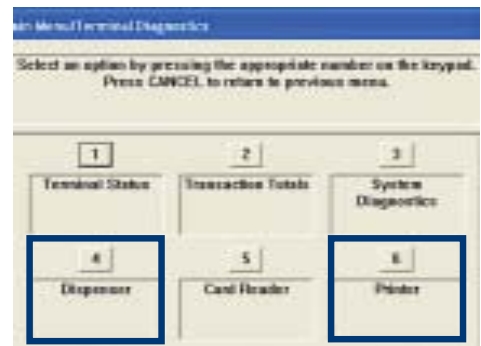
ain Menu/Terminal Diagnostics

Select an option by pressing the appropriate number on the keypad. Press CANCEL to return to previous menu.

1
Terminal Status

2
Transaction Totals

3
System Diagnostics

4
Dispenser

5
Card Reader

6
Printer